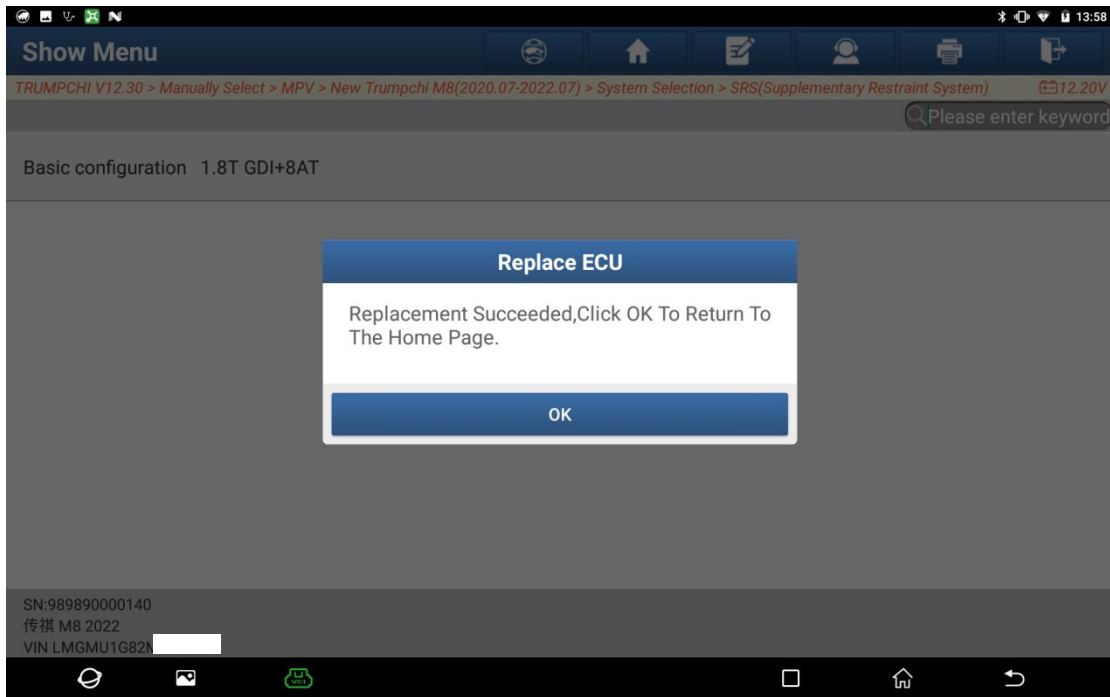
13:58

Show Menu

TRUMPCHI V12.30 > Manually Select > MPV > New Trumpchi M8(2020.07-2022.07) > System Selection > SRS(Supplementary Restraint System)

12.20V

Please enter keyword

Basic configuration 1.8T GDI+8AT

Replace ECU

Replacement Succeeded,Click OK To Return To The Home Page.

OK

SN:989890000140
传祺 M8 2022
VIN LMGMU1G82N

VCI